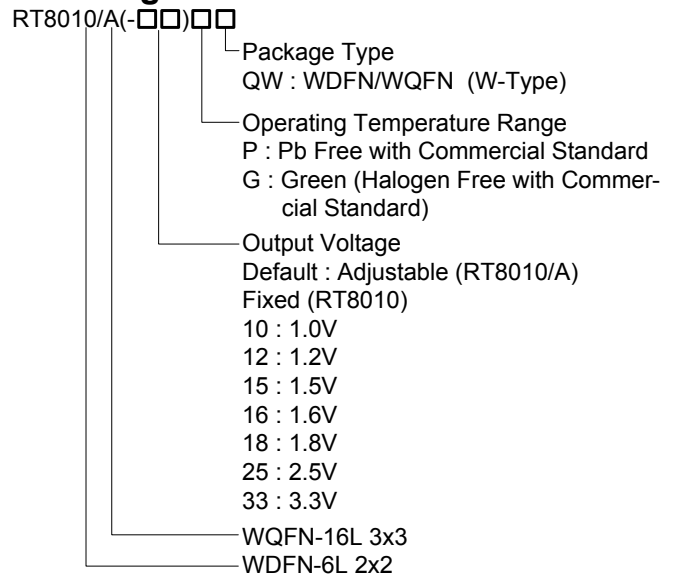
RT8010/A(-□□)□□

Package Type
QW : WDFN/WQFN (W-Type)

Operating Temperature Range
P : Pb Free with Commercial Standard
G : Green (Halogen Free with Commercial Standard)

Output Voltage
Default : Adjustable (RT8010/A)
Fixed (RT8010)
10 : 1.0V
12 : 1.2V
15 : 1.5V
16 : 1.6V
18 : 1.8V
25 : 2.5V
33 : 3.3V

WQFN-16L 3x3
WDFN-6L 2x2